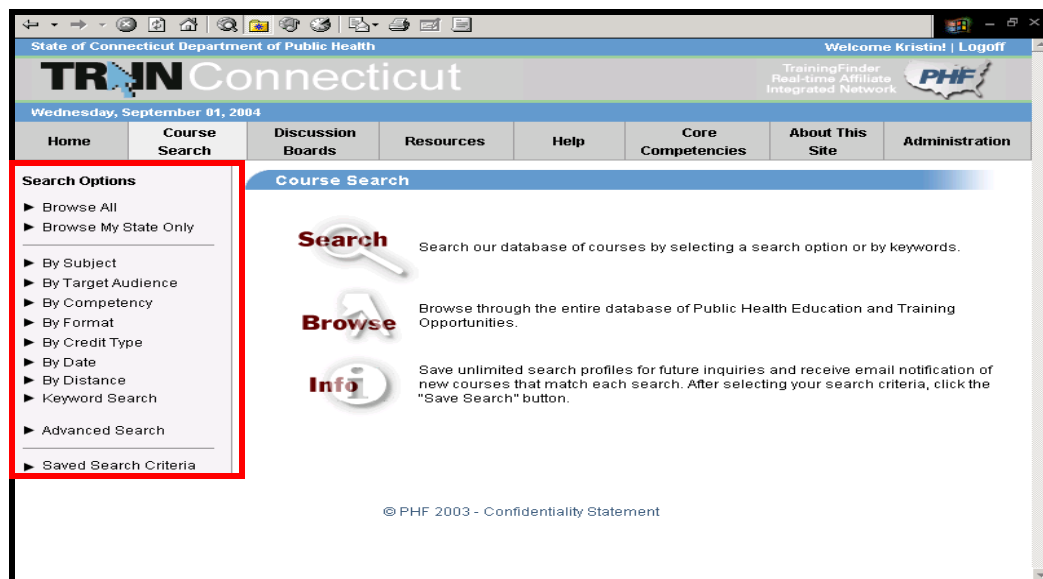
State of Connecticut Department of Public Health

Welcome Kristin! | Logoff

TRAIN Connecticut

TrainingFinder Real-time Affiliate Integrated Network

PHF

Wednesday, September 01, 2004

| Home | Course Search | Discussion Boards | Resources | Help | Core Competencies | About This Site | Administration |
|---|---|---|---|---|---|---|---|

Search Options

► Browse All
► Browse My State Only

► By Subject
► By Target Audience
► By Competency
► By Format
► By Credit Type
► By Date
► By Distance
► Keyword Search

► Advanced Search

► Saved Search Criteria

Course Search

Search

Search our database of courses by selecting a search option or by keywords.

Browse

Browse through the entire database of Public Health Education and Training Opportunities.

Info

Save unlimited search profiles for future inquiries and receive email notification of new courses that match each search. After selecting your search criteria, click the "Save Search" button.

© PHF 2003 - Confidentiality Statement